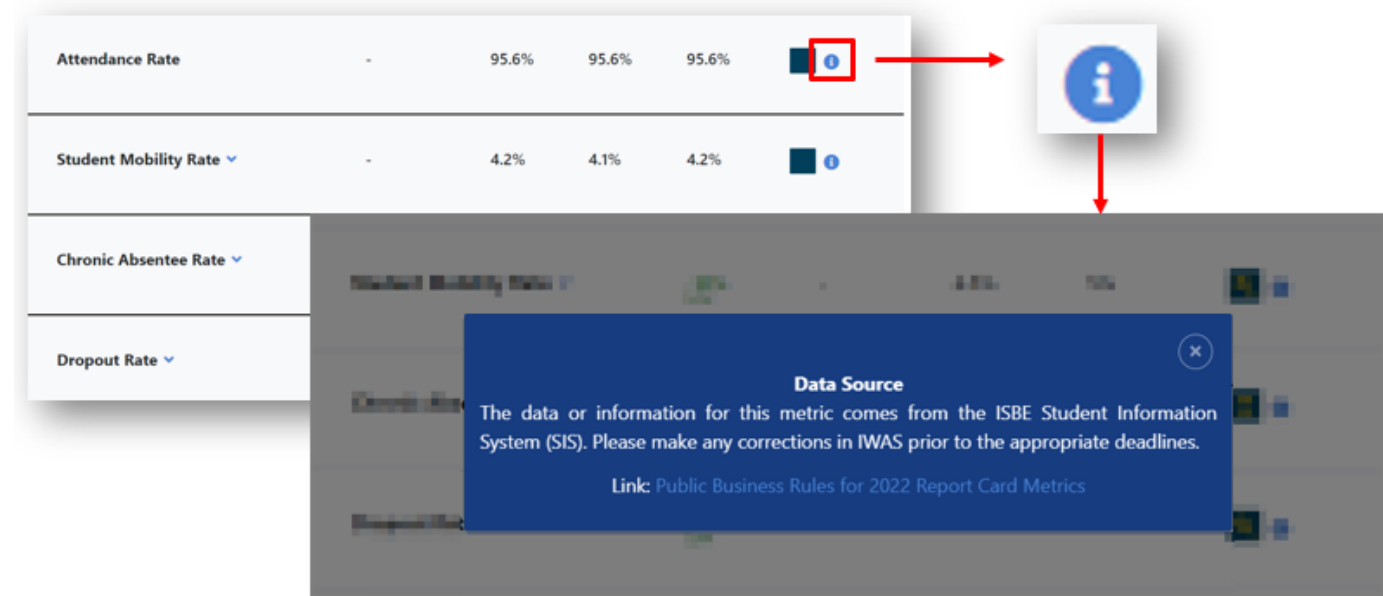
| Attendance Rate | - | 95.6% | 95.6% | 95.6% |
|---|---|---|---|---|
| Student Mobility Rate | - | 4.2% | 4.1% | 4.2% |
| Chronic Absentee Rate | | | | |
| Dropout Rate | | | | |

Data Source
The data or information for this metric comes from the ISBE Student Information System (SIS). Please make any corrections in IWAS prior to the appropriate deadlines.

Link: Public Business Rules for 2022 Report Card Metrics